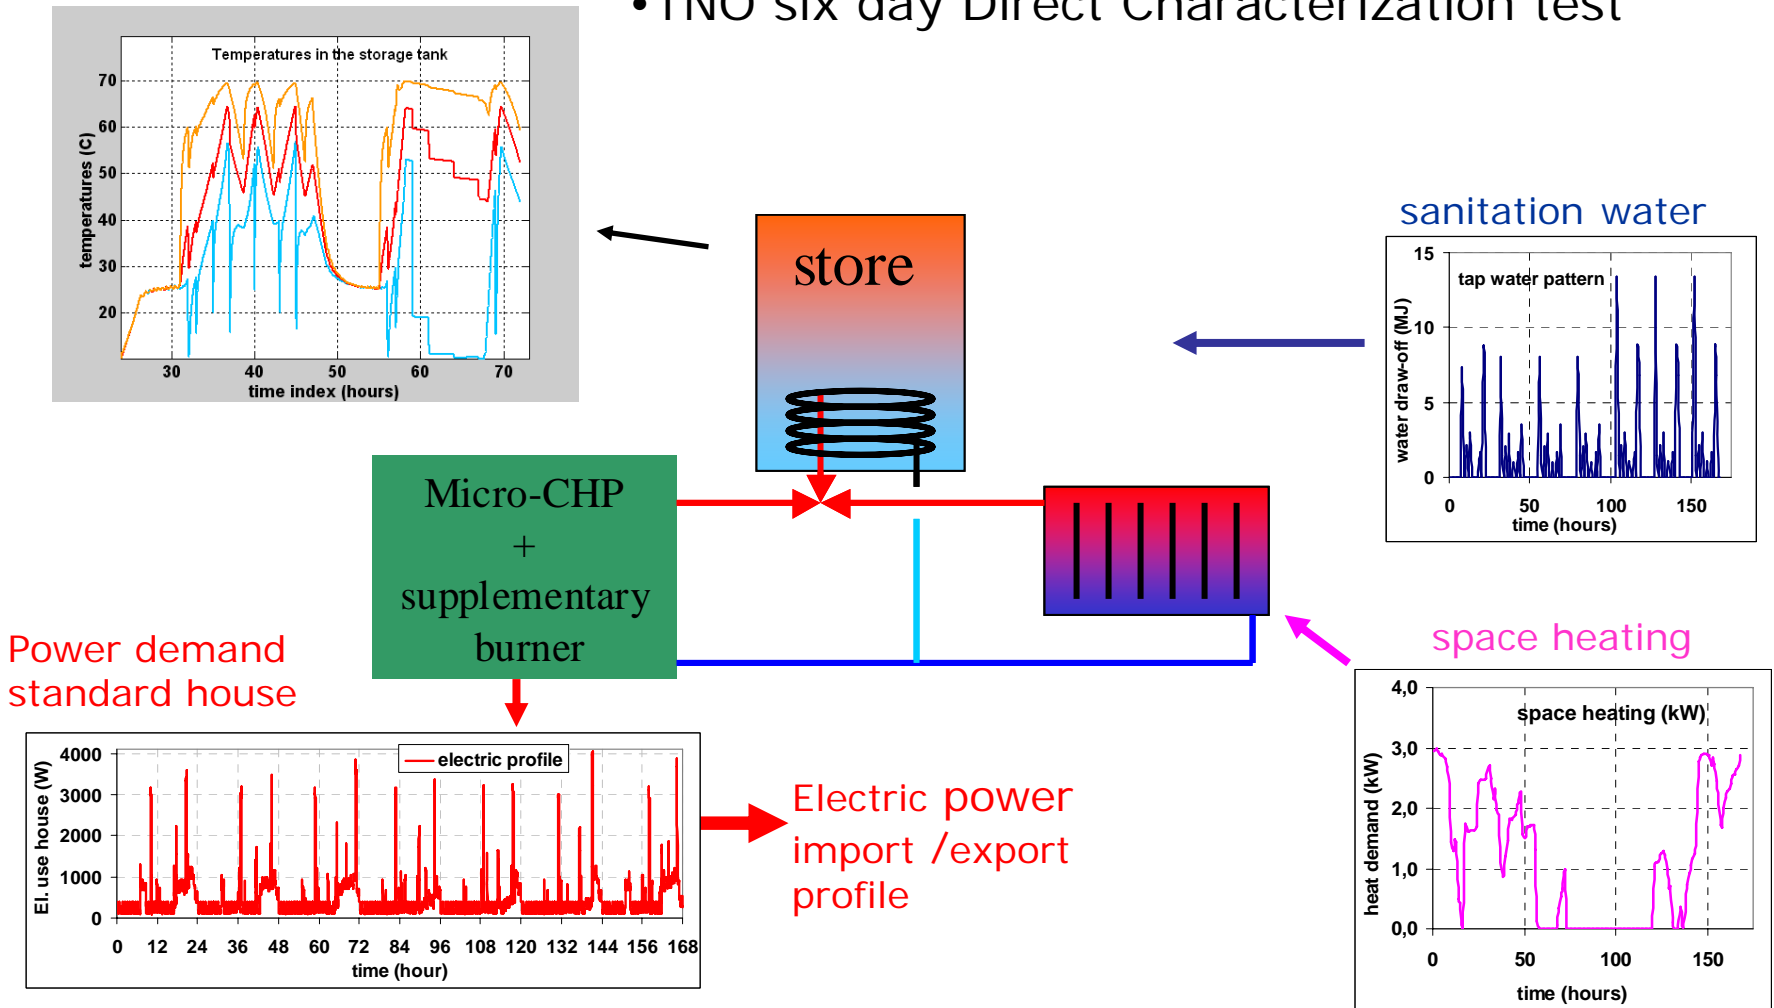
• TNO six day Direct Characterization test

Temperatures in the storage tank

70
60
50
40
30
20
temperatures (C)
30 40 50 60 70
time index (hours)

store

sanitation water

tap water pattern
15
10
5
0
water draw-off (MJ)
0 50 100 150
time (hours)

Micro-CHP
+
supplementary
burner

Power demand
standard house

space heating

space heating (kW)
4,0
3,0
2,0
1,0
0,0
heat demand (kW)
0 50 100 150
time (hours)

electric profile
4000
3000
2000
1000
0
El. use house (W)
0 12 24 36 48 60 72 84 96 108 120 132 144 156 168
time (hour)

Electric power
import /export
profile